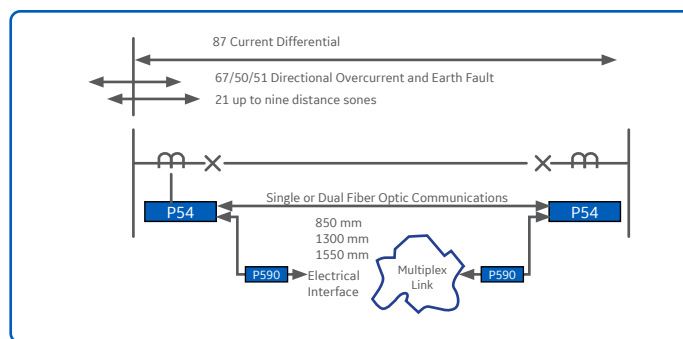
87 Current Differential

67/50/51 Directional Overcurrent and Earth Fault

21 up to nine distance sones

P54

Single or Dual Fiber Optic Communications

P54

850 mm
1300 mm
1550 mm

P590

Electrical Interface

Multiplex Link

P590